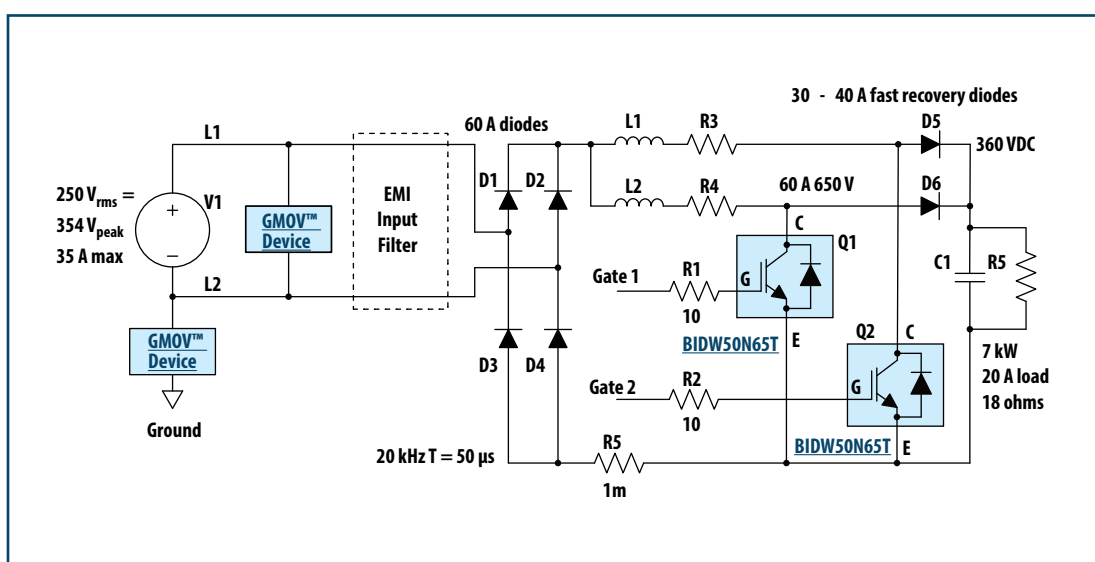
30 - 40 A fast recovery diodes

L1

60 A diodes

L1

R3

D5

360 VDC

$250\ V_{rms} =$
$354\ V_{peak}$
35 A max

V1

+

–

GMOV™ Device

EMI Input Filter

D1

D2

L2

R4

60 A 650 V

D6

C

Q1

C1

R5

L2

Gate 1

R1

10

G

GMOV™ Device

BIDW50N65T

E

Q2

C

D3

D4

7 kW
20 A load
18 ohms

Gate 2

R2

10

G

Ground

BIDW50N65T

E

20 kHz T = 50 µs

R5

1m